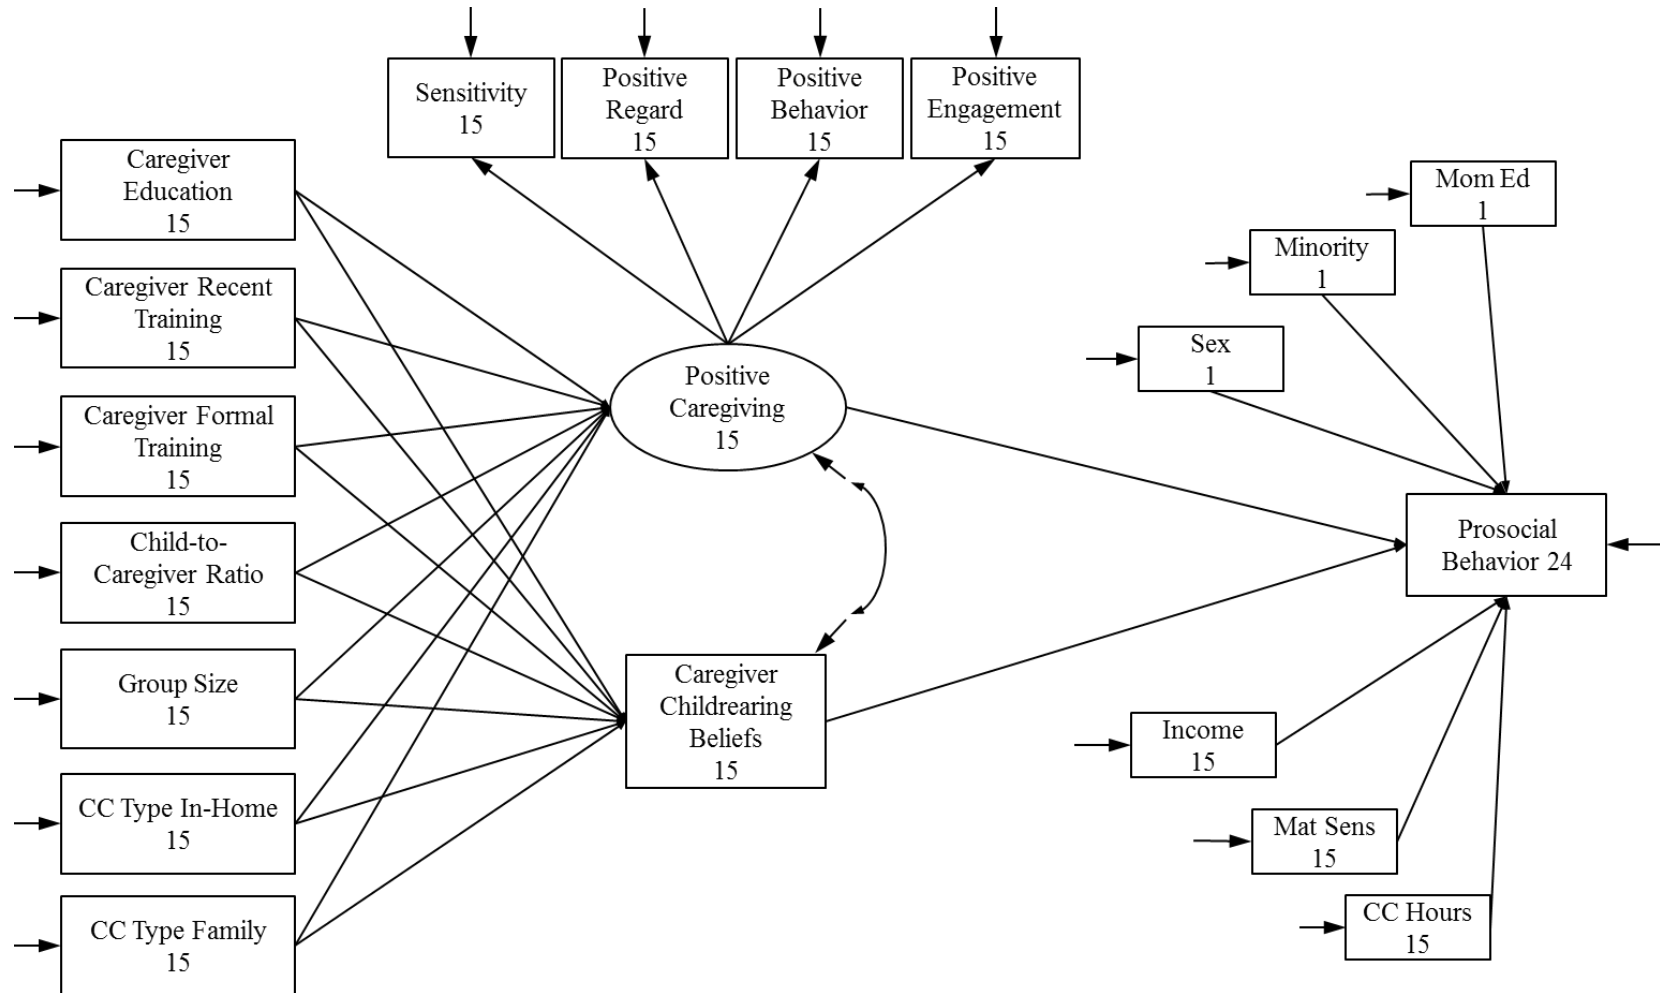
Sensitivity 15

Positive Regard 15

Positive Behavior 15

Positive Engagement 15

Caregiver Education 15

Caregiver Recent Training 15

Caregiver Formal Training 15

Child-to-Caregiver Ratio 15

Group Size 15

CC Type In-Home 15

CC Type Family 15

Positive Caregiving 15

Caregiver Childrearing Beliefs 15

Mom Ed 1

Minority 1

Sex 1

Prosocial Behavior 24

Income 15

Mat Sens 15

CC Hours 15